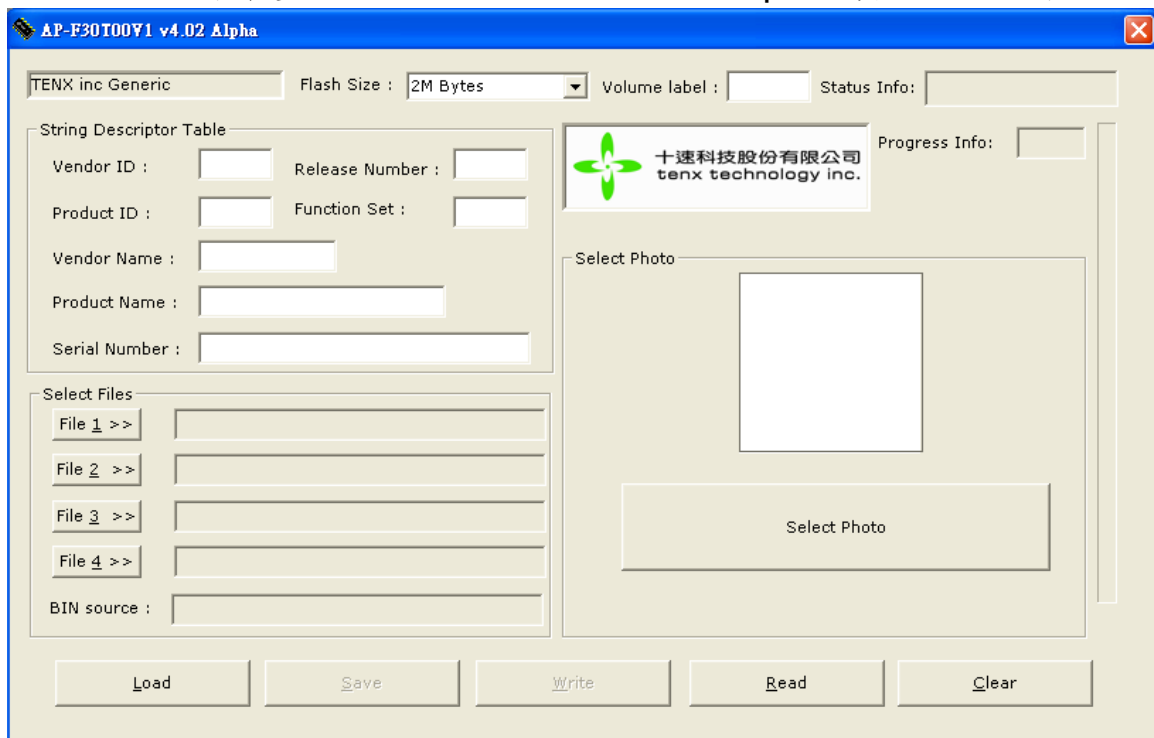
AP-F30T00V1 v4.02 Alpha

TENX inc Generic

Flash Size : 2M Bytes

Volume label :

Status Info:

String Descriptor Table

Vendor ID :

Release Number :

Product ID :

Function Set :

Vendor Name :

Product Name :

Serial Number :

十速科技股份有限公司
tenx technology inc.

Progress Info:

Select Photo

Select Photo

Select Files

File 1 >>

File 2 >>

File 3 >>

File 4 >>

BIN source :

Load

Save

Write

Read

Clear